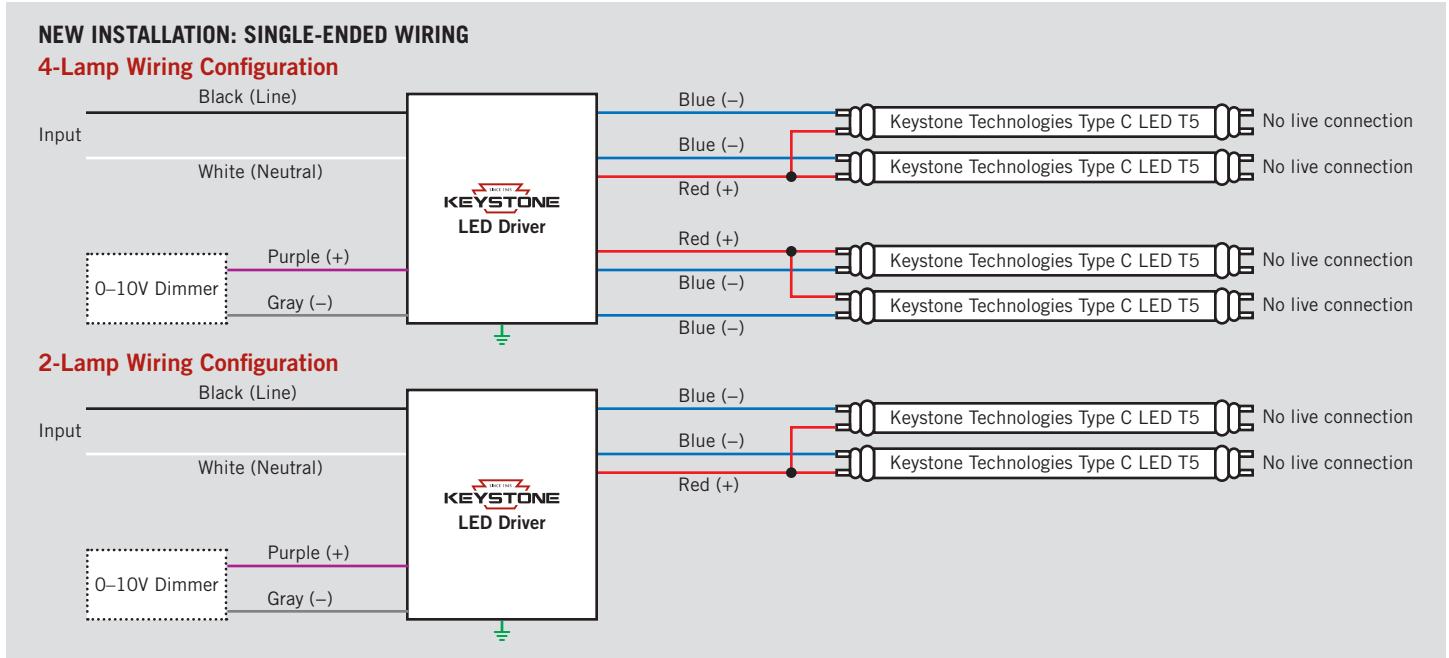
NEW INSTALLATION: SINGLE-ENDED WIRING

4-Lamp Wiring Configuration

Black (Line)

Input

White (Neutral)

SINCE 1985
KEYSTONE
LED Driver

0–10V Dimmer

Purple (+)

Gray (–)

Blue (–)

Blue (–)

Red (+)

Red (+)

Blue (–)

Blue (–)

Keystone Technologies Type C LED T5 No live connection

Keystone Technologies Type C LED T5 No live connection

Keystone Technologies Type C LED T5 No live connection

Keystone Technologies Type C LED T5 No live connection

2-Lamp Wiring Configuration

Black (Line)

Input

White (Neutral)

SINCE 1985
KEYSTONE
LED Driver

0–10V Dimmer

Purple (+)

Gray (–)

Blue (–)

Blue (–)

Red (+)

Keystone Technologies Type C LED T5 No live connection

Keystone Technologies Type C LED T5 No live connection